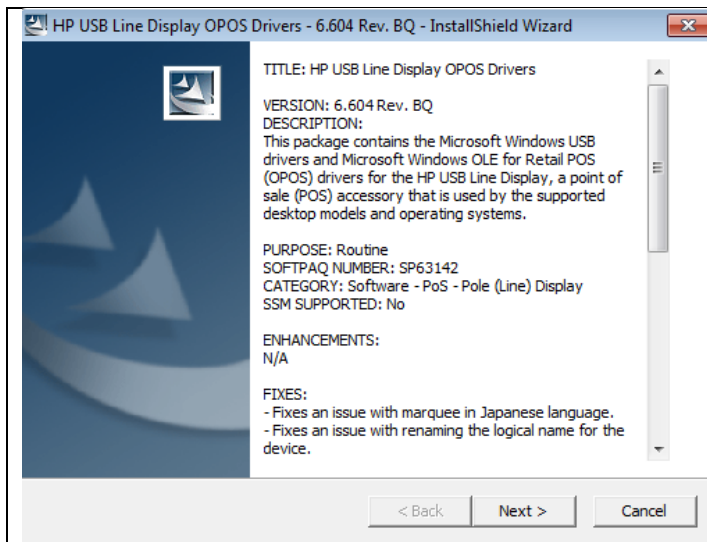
HP USB Line Display OPOS Drivers - 6.604 Rev. BQ - InstallShield Wizard

TITLE: HP USB Line Display OPOS Drivers

VERSION: 6.604 Rev. BQ
DESCRIPTION:
This package contains the Microsoft Windows USB drivers and Microsoft Windows OLE for Retail POS (OPOS) drivers for the HP USB Line Display, a point of sale (POS) accessory that is used by the supported desktop models and operating systems.

PURPOSE: Routine
SOFTPAQ NUMBER: SP63142
CATEGORY: Software - PoS - Pole (Line) Display
SSM SUPPORTED: No

ENHANCEMENTS:
N/A

FIXES:
- Fixes an issue with marquee in Japanese language.
- Fixes an issue with renaming the logical name for the device.

< Back
Next >
Cancel